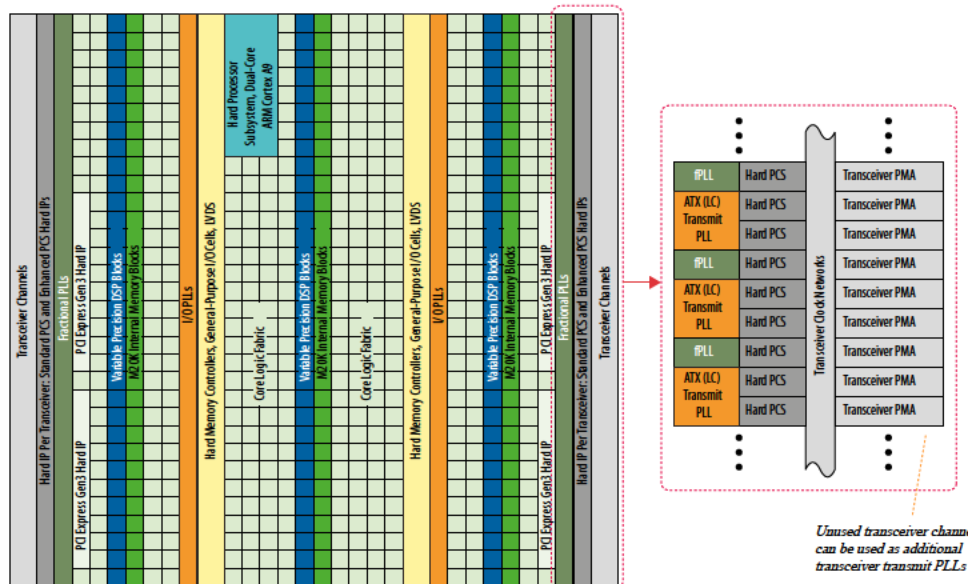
Transceiver Channels

Hard IP Per Transceiver: Standard PCS and Enhanced PCS Hard IPs

Fractional PLLs

PCI Express Gen3 Hard IP

PCI Express Gen3 Hard IP

Variable Precision DSP Blocks

M20K Internal Memory Blocks

I/O PLLs

Hard Memory Controllers, General-Purpose I/O Cells, LVDS

Hard Processor Subsystem, Dual-Core ARM Cortex A9

Core Logic Fabric

Variable Precision DSP Blocks

M20K Internal Memory Blocks

Core Logic Fabric

Hard Memory Controllers, General-Purpose I/O Cells, LVDS

I/O PLLs

Variable Precision DSP Blocks

M20K Internal Memory Blocks

PCI Express Gen3 Hard IP

PCI Express Gen3 Hard IP

Fractional PLLs

Hard IP Per Transceiver: Standard PCS and Enhanced PCS Hard IPs

Transceiver Channels

| | | | |
|---|---|---|---|
| fPLL | Hard PCS | Transceiver Clock Networks | Transceiver PMA |
| ATX (LC) Transmit PLL | Hard PCS | | Transceiver PMA |
| | Hard PCS | | Transceiver PMA |
| fPLL | Hard PCS | | Transceiver PMA |
| ATX (LC) Transmit PLL | Hard PCS | | Transceiver PMA |
| | Hard PCS | | Transceiver PMA |
| fPLL | Hard PCS | | Transceiver PMA |
| ATX (LC) Transmit PLL | Hard PCS | | Transceiver PMA |
| | Hard PCS | | Transceiver PMA |

Unused transceiver channe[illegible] can be used as additional transceiver transmit PLLs